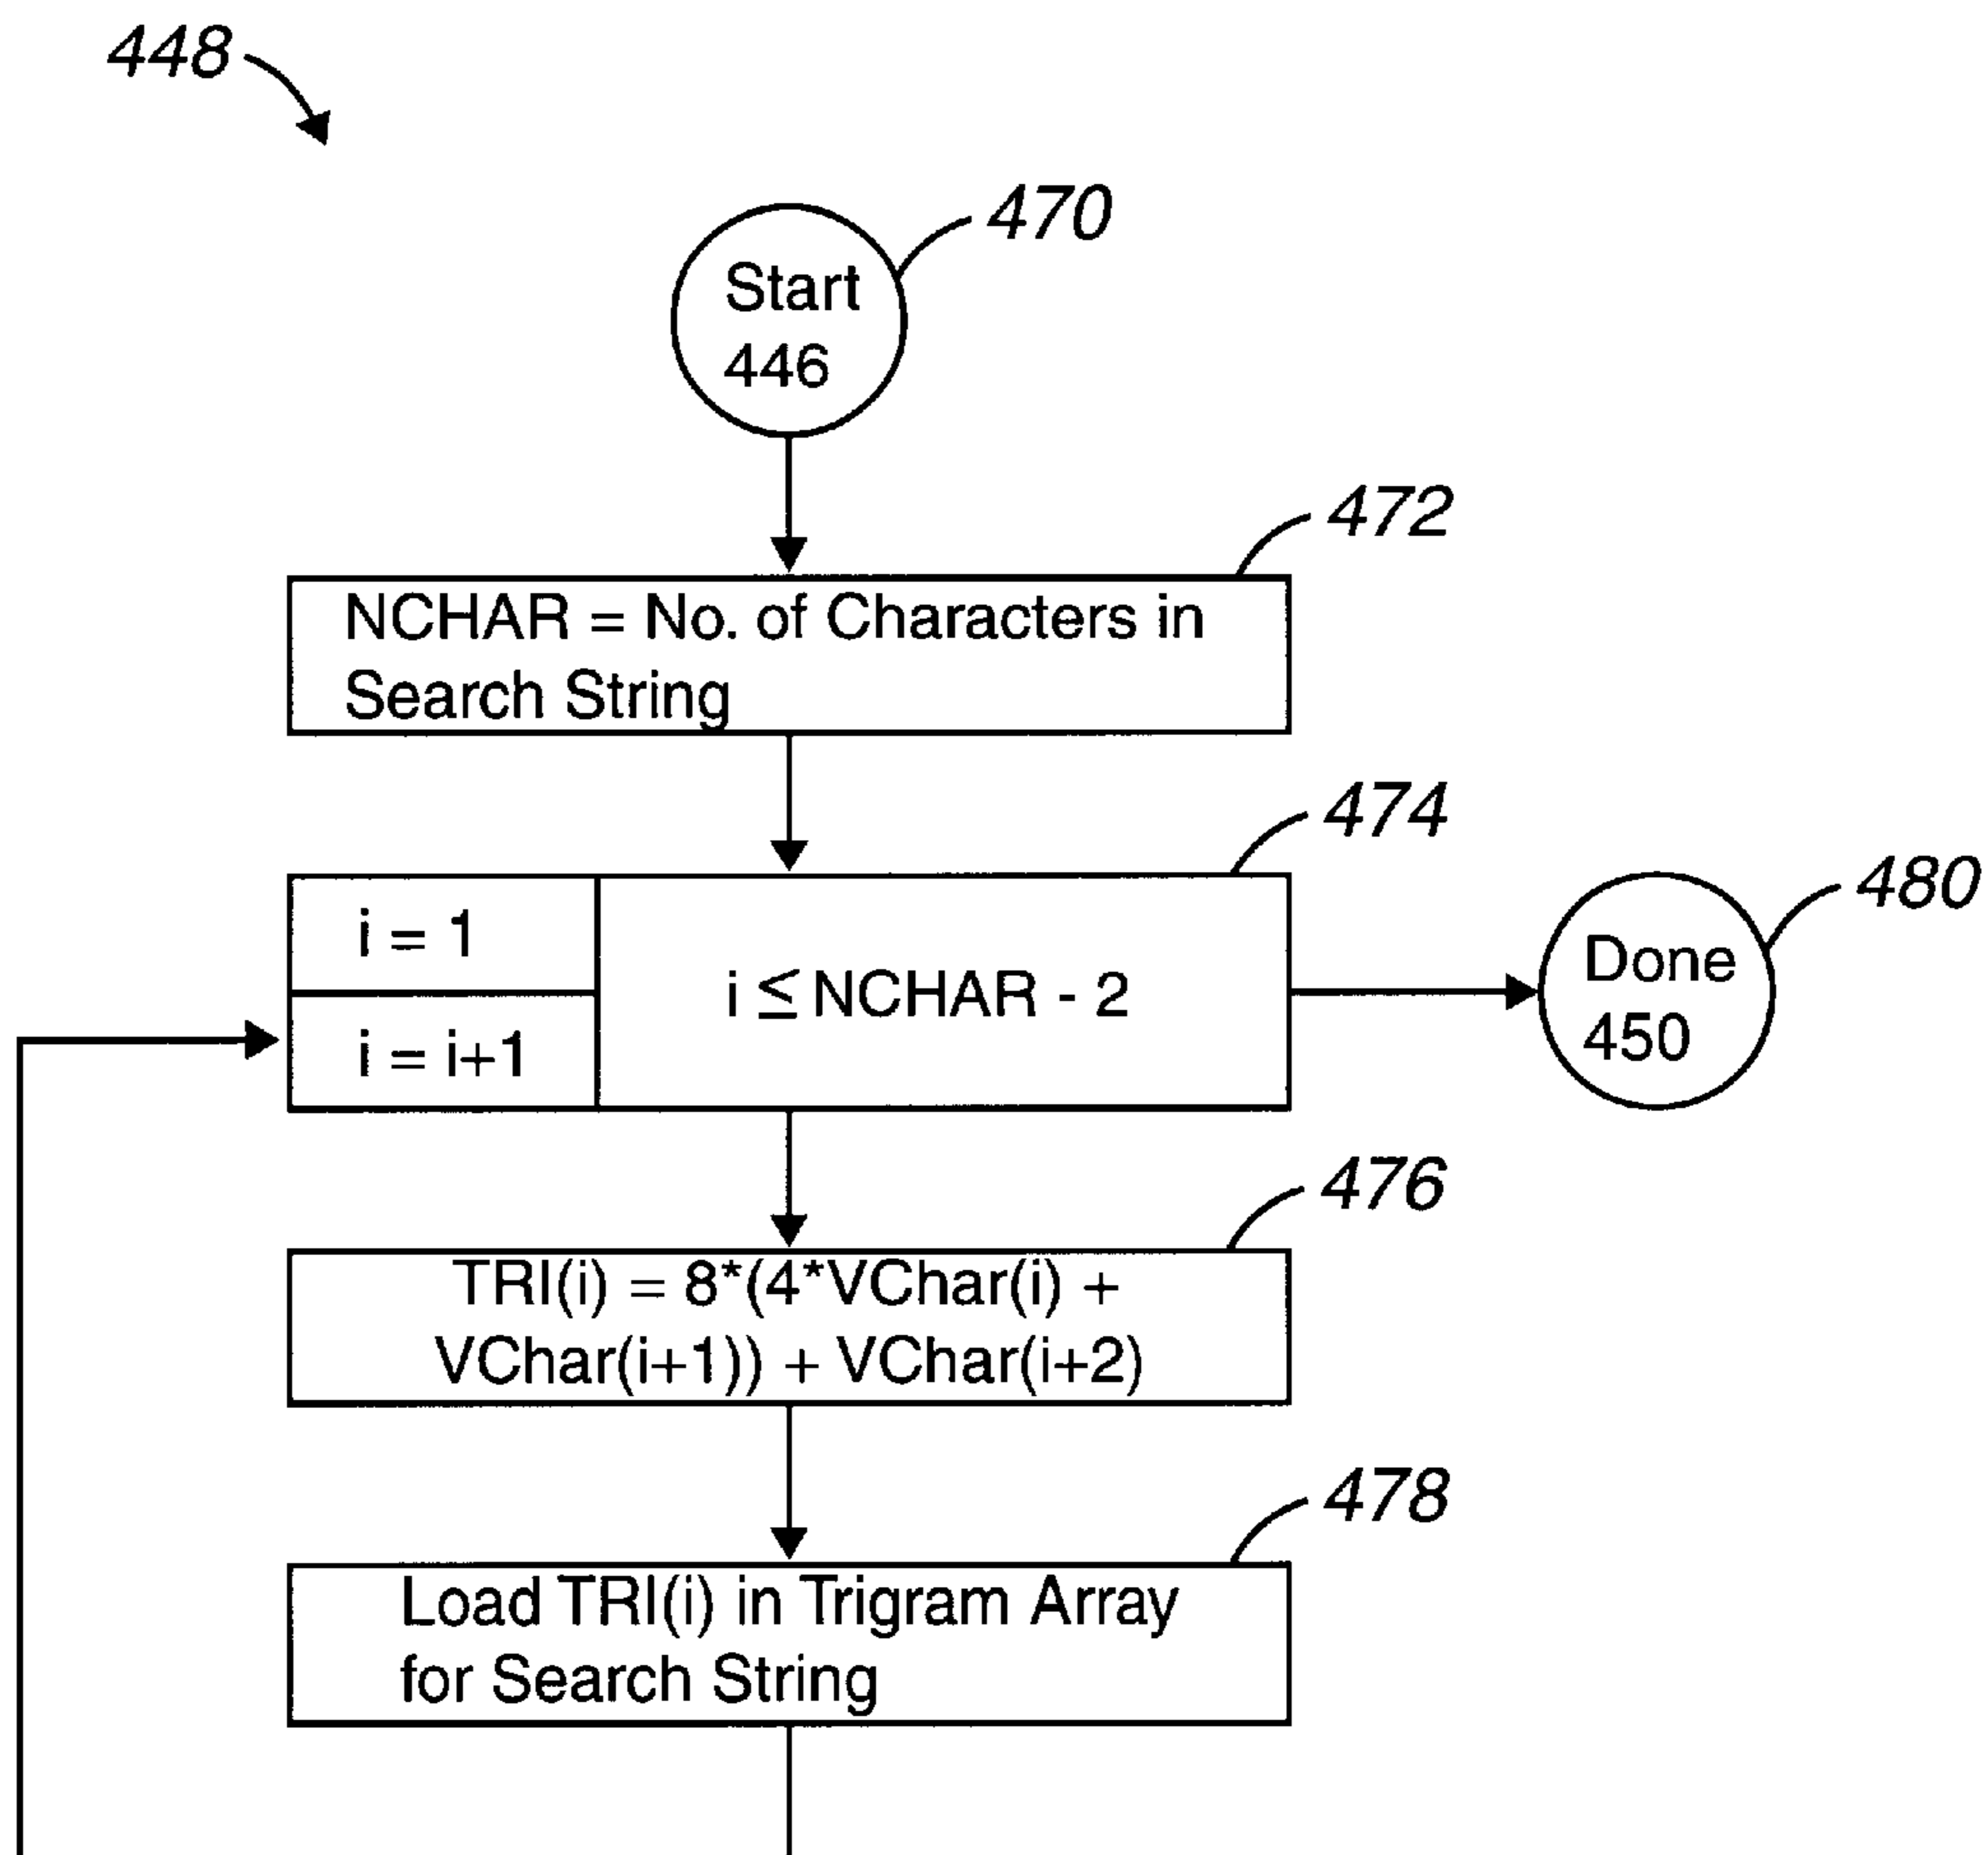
448

470

Start 446

472

NCHAR = No. of Characters in Search String

474

i = 1

i = i+1

i ≤ NCHAR - 2

480

Done 450

476

TRI(i) = 8*(4*VChar(i) + VChar(i+1)) + VChar(i+2)

478

Load TRI(i) in Trigram Array for Search String